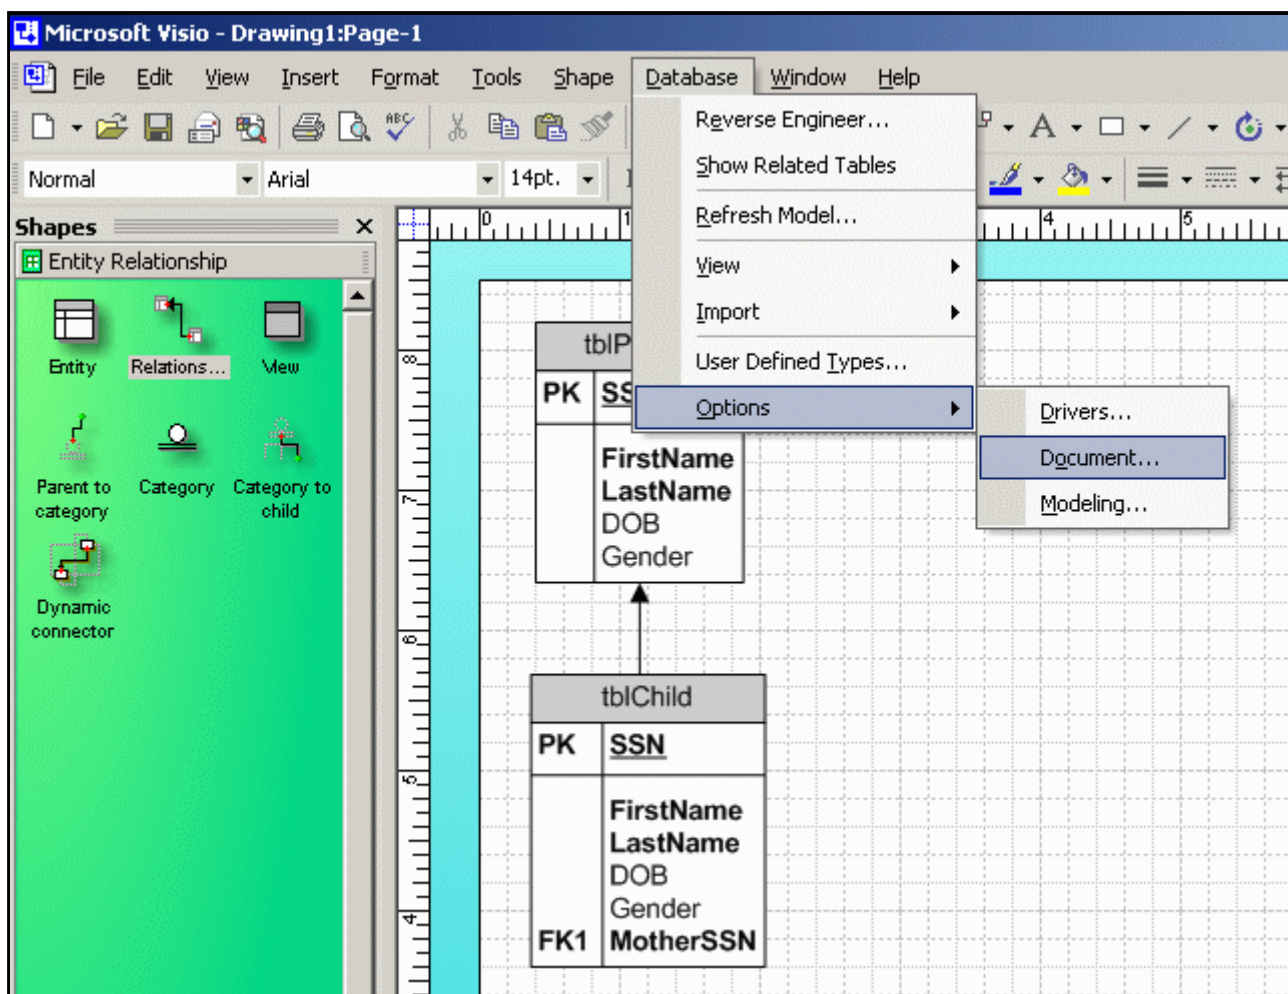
Microsoft Visio - Drawing1:Page-1

File Edit View Insert Format Tools Shape Database Window Help

Normal Arial 14pt.

Shapes

Entity Relationship

Entity Relations... View

Parent to category Category Category to child

Dynamic connector

Reverse Engineer...
Show Related Tables
Refresh Model...
View
Import
User Defined Types...
Options

Drivers...
Document...
Modeling...

0 1 4 5

8 7 6 5 4

| tblP |  |
|---|---|
| PK | SS |
|  | FirstName LastName DOB Gender |

| tblChild |  |
|---|---|
| PK | SSN |
|  | FirstName LastName DOB Gender |
| FK1 | MotherSSN |